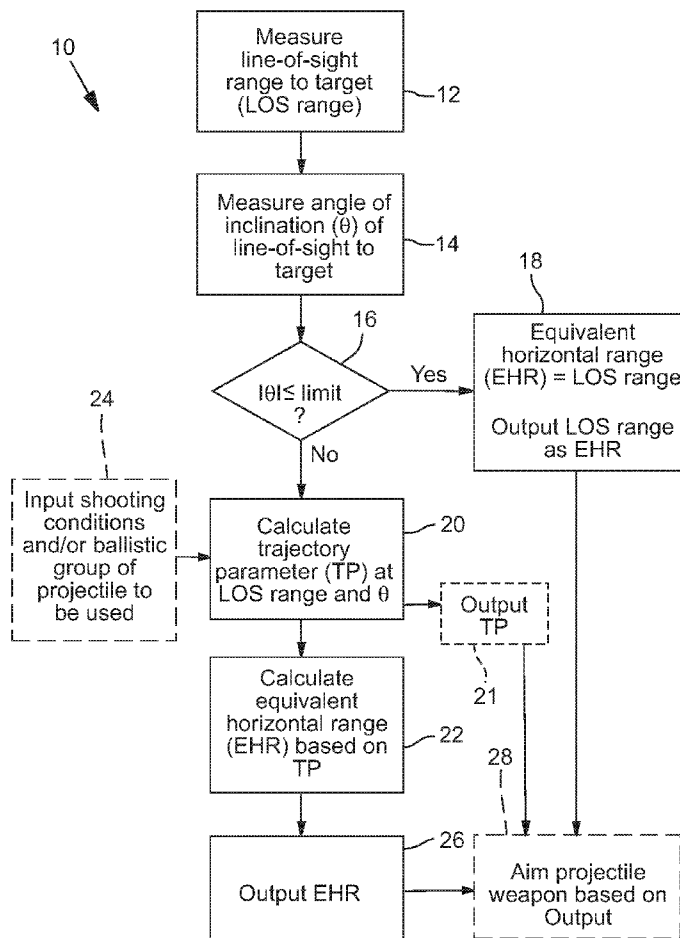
10

Measure line-of-sight range to target (LOS range)

12

Measure angle of inclination (θ) of line-of-sight to target

14

16

$|\theta| \leq$ limit ?

Yes

18

Equivalent horizontal range (EHR) = LOS range

Output LOS range as EHR

No

24

Input shooting conditions and/or ballistic group of projectile to be used

Calculate trajectory parameter (TP) at LOS range and θ

20

Output TP

21

Calculate equivalent horizontal range (EHR) based on TP

22

28

26

Output EHR

Aim projectile weapon based on Output